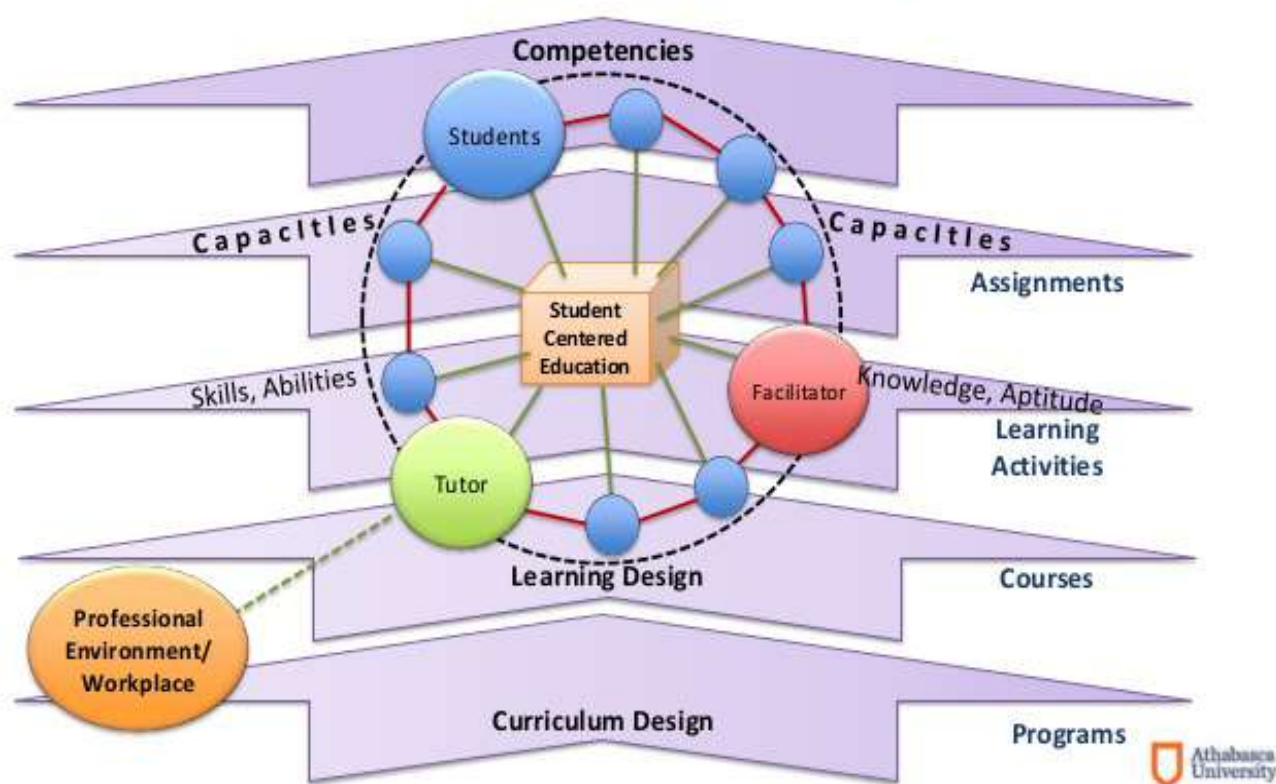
Competencies

Students

Capacltles

Capacltles

Assignments

Student Centered Education

Skills, Abilities

Facilitator

Knowledge, Aptitude

Learning Activities

Tutor

Learning Design

Courses

Professional Environment/ Workplace

Curriculum Design

Programs

Athabasca University